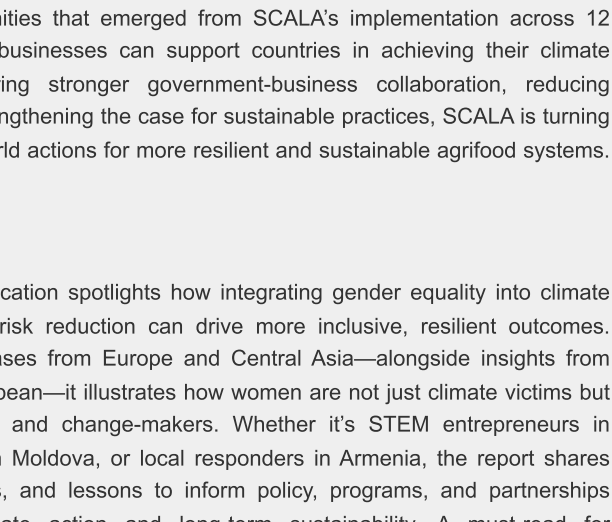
nities that emerged from SCALA's implementation across 12 businesses can support countries in achieving their climate ing stronger government-business collaboration, reducing ngthening the case for sustainable practices, SCALA is turning rld actions for more resilient and sustainable agrifood systems.

cation spotlights how integrating gender equality into climate risk reduction can drive more inclusive, resilient outcomes. ases from Europe and Central Asia—alongside insights from bean—it illustrates how women are not just climate victims but and change-makers. Whether it's STEM entrepreneurs in Moldova, or local responders in Armenia, the report shares s, and lessons to inform policy, programs, and partnerships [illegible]